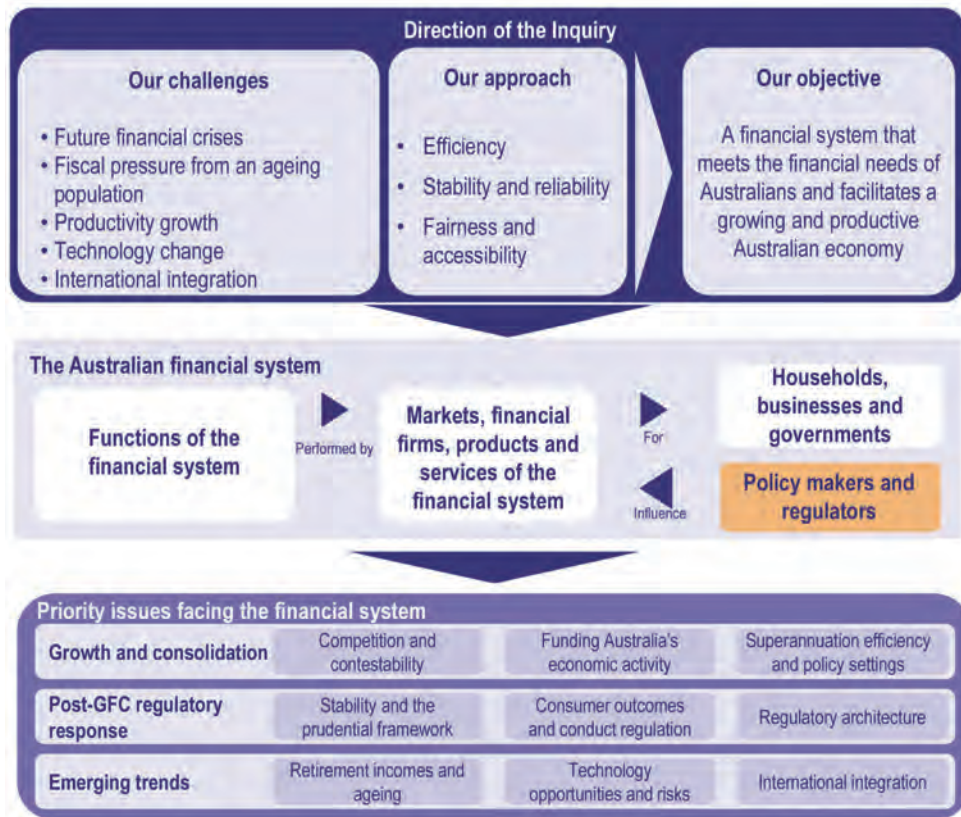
Direction of the Inquiry

Our challenges

- Future financial crises
- Fiscal pressure from an ageing population
- Productivity growth
- Technology change
- International integration

Our approach

- Efficiency
- Stability and reliability
- Fairness and accessibility

Our objective

A financial system that meets the financial needs of Australians and facilitates a growing and productive Australian economy

The Australian financial system

Functions of the financial system

Performed by

Markets, financial firms, products and services of the financial system

For

Influence

Households, businesses and governments

Policy makers and regulators

Priority issues facing the financial system

| | | | |
|---|---|---|---|
| Growth and consolidation | Competition and contestability | Funding Australia's economic activity | Superannuation efficiency and policy settings |
| Post-GFC regulatory response | Stability and the prudential framework | Consumer outcomes and conduct regulation | Regulatory architecture |
| Emerging trends | Retirement incomes and ageing | Technology opportunities and risks | International integration |